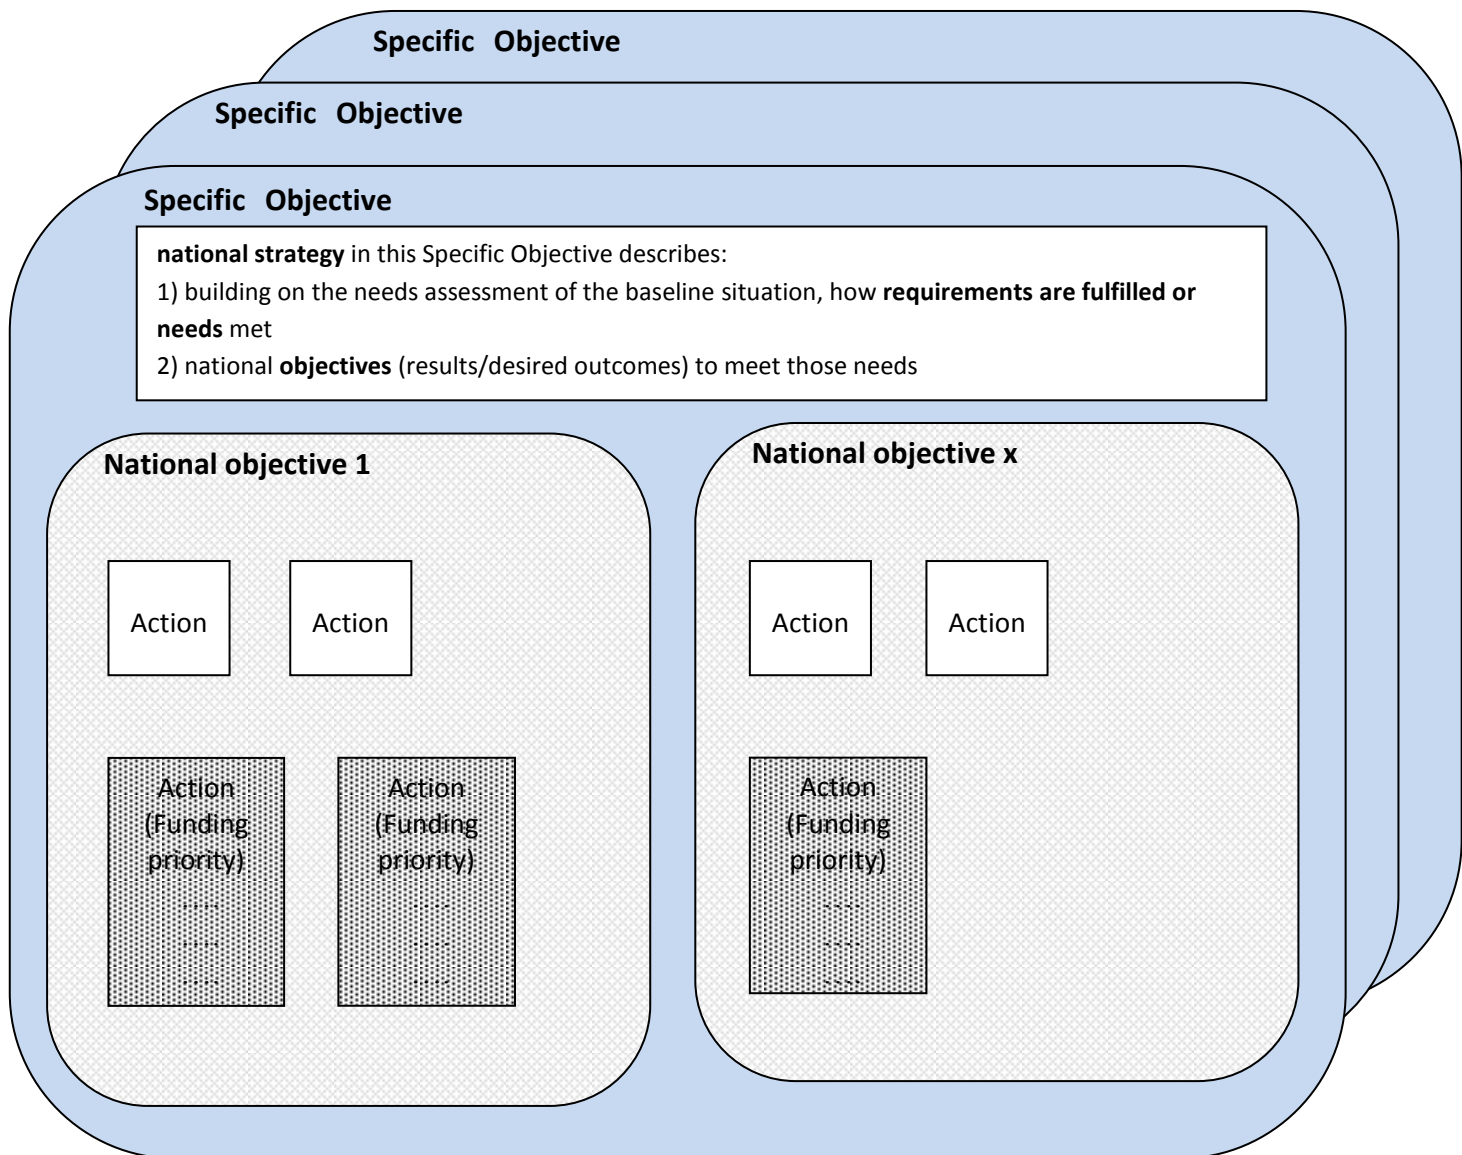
Specific Objective

Specific Objective

Specific Objective

national strategy in this Specific Objective describes:
1) building on the needs assessment of the baseline situation, how requirements are fulfilled or needs met
2) national objectives (results/desired outcomes) to meet those needs

National objective 1

Action

Action

Action (Funding priority)
.....
.....
.....

Action (Funding priority)
.....
.....
.....

National objective x

Action

Action

Action (Funding priority)
.....
.....
.....